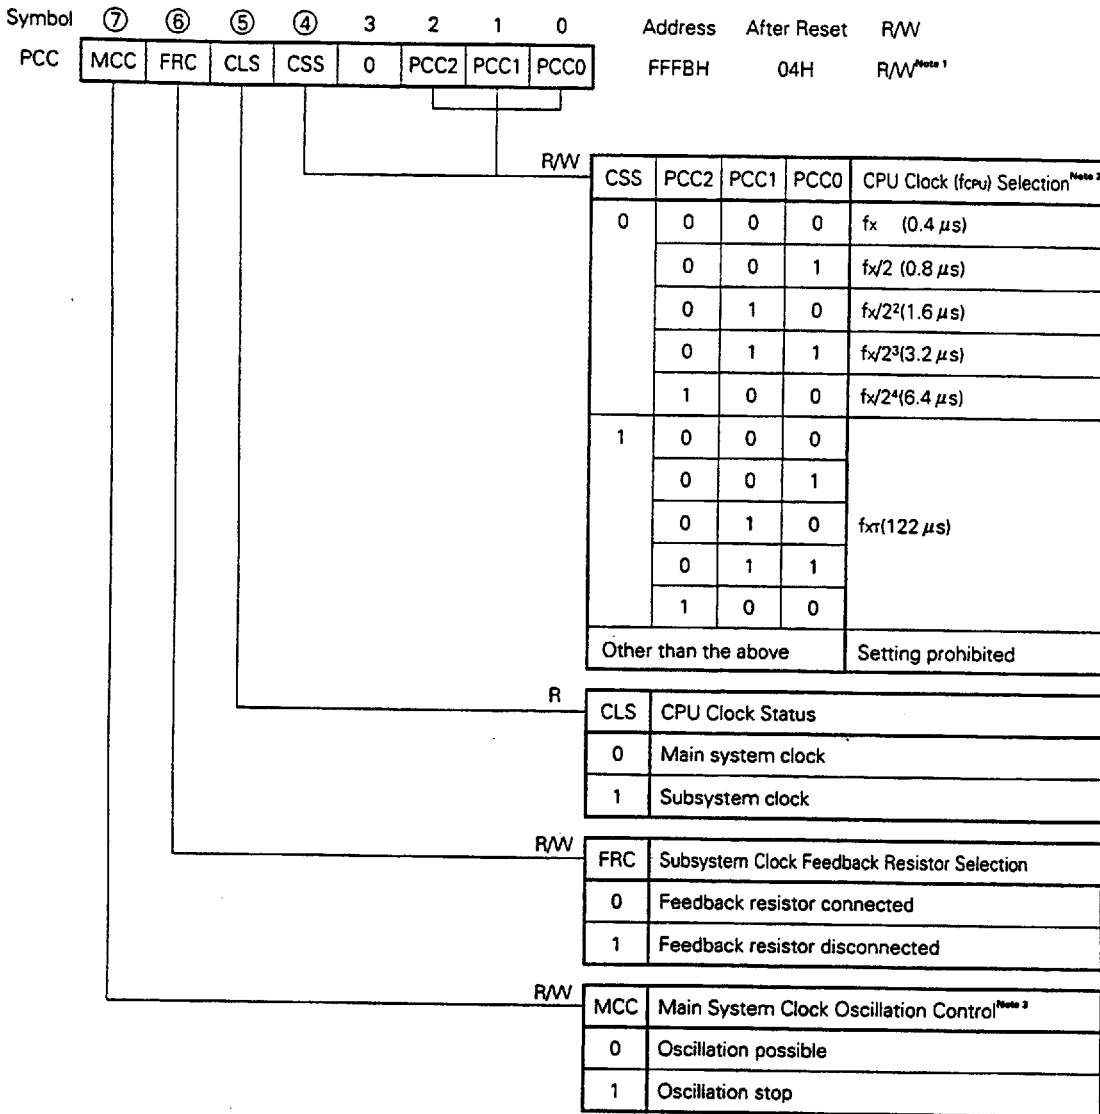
| Symbol | ⑦ | ⑥ | ⑤ | ④ | 3 | 2 | 1 | 0 | Address | After Reset | R/W |
|---|---|---|---|---|---|---|---|---|---|---|---|
| PCC | MCC | FRC | CLS | CSS | 0 | PCC2 | PCC1 | PCC0 | FFFBH | 04H | R/W<sup>Note 1</sup> |

R/W

| CSS | PCC2 | PCC1 | PCC0 | CPU Clock ($f_{CPU}$) Selection<sup>Note 2</sup> |
|---|---|---|---|---|
| 0 | 0 | 0 | 0 | fx (0.4 $\mu$s) |
| | 0 | 0 | 1 | fx/2 (0.8 $\mu$s) |
| | 0 | 1 | 0 | fx/$2^2$(1.6 $\mu$s) |
| | 0 | 1 | 1 | fx/$2^3$(3.2 $\mu$s) |
| | 1 | 0 | 0 | fx/$2^4$(6.4 $\mu$s) |
| 1 | 0 | 0 | 0 | $f_{XT}$(122 $\mu$s) |
| | 0 | 0 | 1 | |
| | 0 | 1 | 0 | |
| | 0 | 1 | 1 | |
| | 1 | 0 | 0 | |
| Other than the above | | | | Setting prohibited |

R

| CLS | CPU Clock Status |
|---|---|
| 0 | Main system clock |
| 1 | Subsystem clock |

R/W

| FRC | Subsystem Clock Feedback Resistor Selection |
|---|---|
| 0 | Feedback resistor connected |
| 1 | Feedback resistor disconnected |

R/W

| MCC | Main System Clock Oscillation Control<sup>Note 3</sup> |
|---|---|
| 0 | Oscillation possible |
| 1 | Oscillation stop |